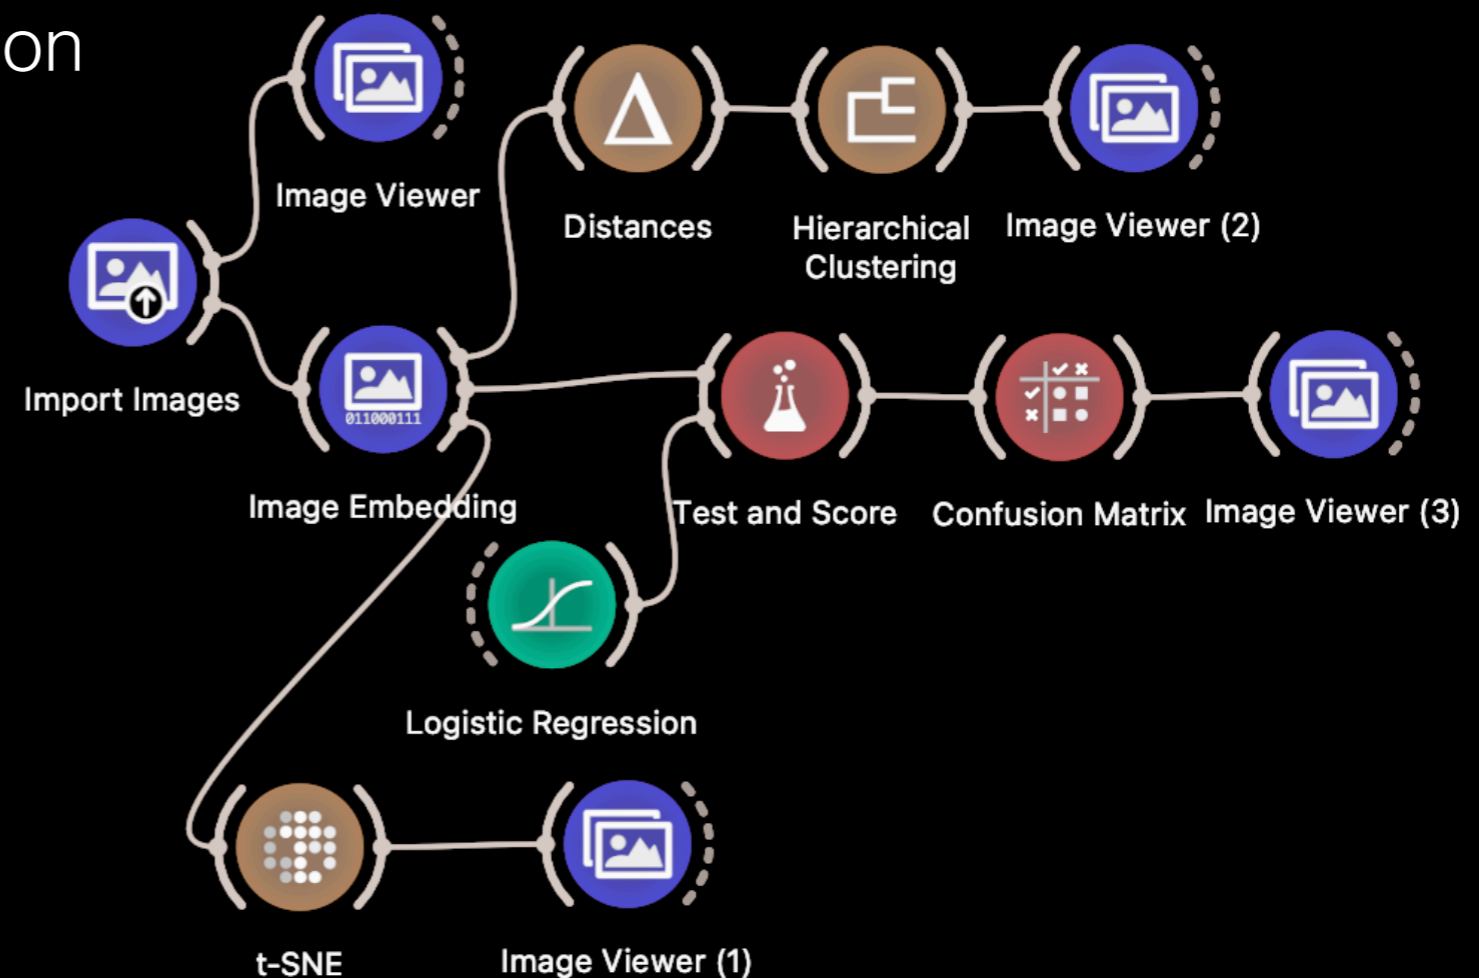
on

Image Viewer

Distances

Hierarchical Clustering

Image Viewer (2)

Import Images

011000111

Image Embedding

Test and Score

Confusion Matrix

Image Viewer (3)

Logistic Regression

t-SNE

Image Viewer (1)